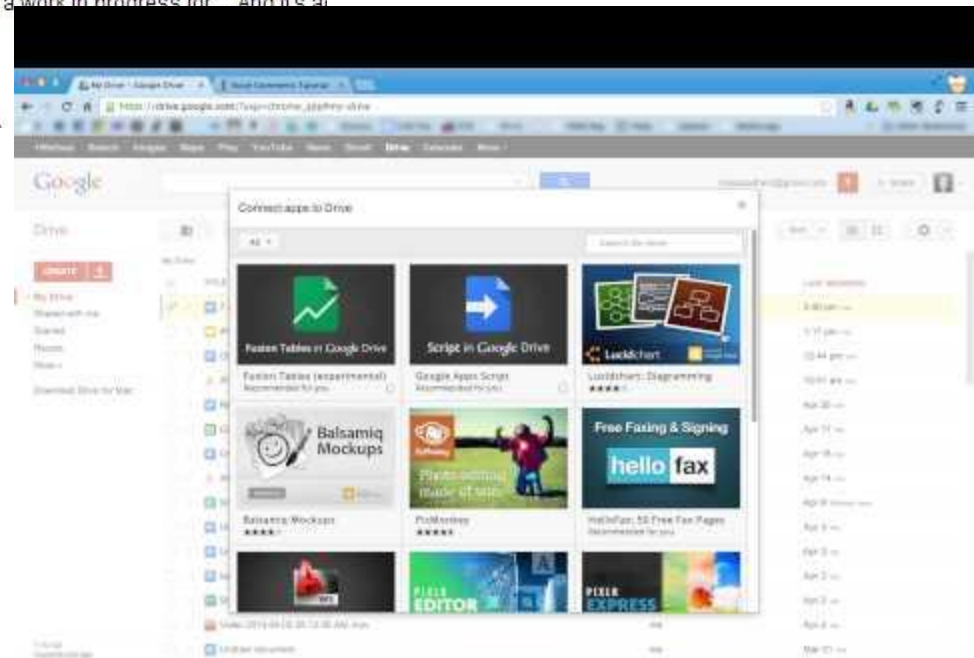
a work in progress for ... And it's al

Google

Drive

CREATE

My Drive
Shared with me
Starred
Recent
More

Download Drive for Mac

Connect apps to Drive

All

Fusion Tables in Google Drive
Fusion Tables (experimental)
Recommended for you

Script in Google Drive
Google Apps Script
Recommended for you

Lucidchart
Lucidchart Diagramming

Balsamiq Mockups
Balsamiq Mockups

Photo editing made of win
PicMonkey

Free Faxing & Signing
hello fax
HelloFax: 50 Free Fax Pages
Recommended for you

PIXLR EDITOR

PIXLR EXPRESS

LAST MODIFIED
Apr 30
Apr 17
Apr 16
Apr 14
Apr 9
Apr 3
Apr 3
Apr 2
Apr 2
Apr 2
Mar 31

me
me